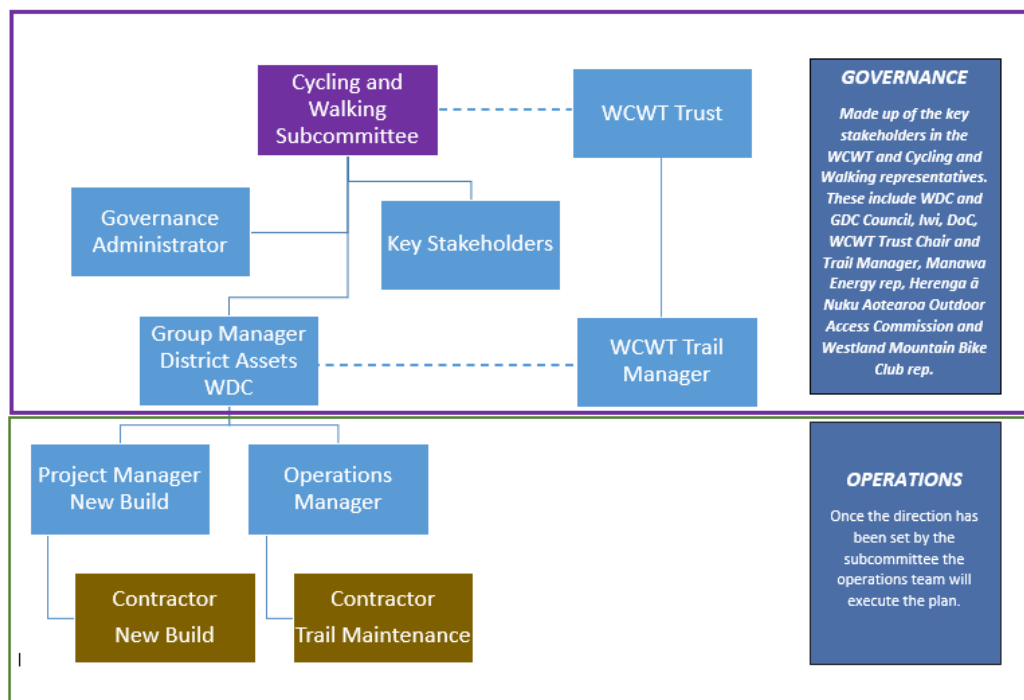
Cycling and Walking Subcommittee

WCWT Trust

Governance Administrator

Key Stakeholders

Group Manager District Assets WDC

WCWT Trail Manager

GOVERNANCE

Made up of the key stakeholders in the WCWT and Cycling and Walking representatives. These include WDC and GDC Council, Iwi, DoC, WCWT Trust Chair and Trail Manager, Manawa Energy rep, Herenga ā Nuku Aotearoa Outdoor Access Commission and Westland Mountain Bike Club rep.

Project Manager New Build

Operations Manager

Contractor New Build

Contractor Trail Maintenance

OPERATIONS

Once the direction has been set by the subcommittee the operations team will execute the plan.